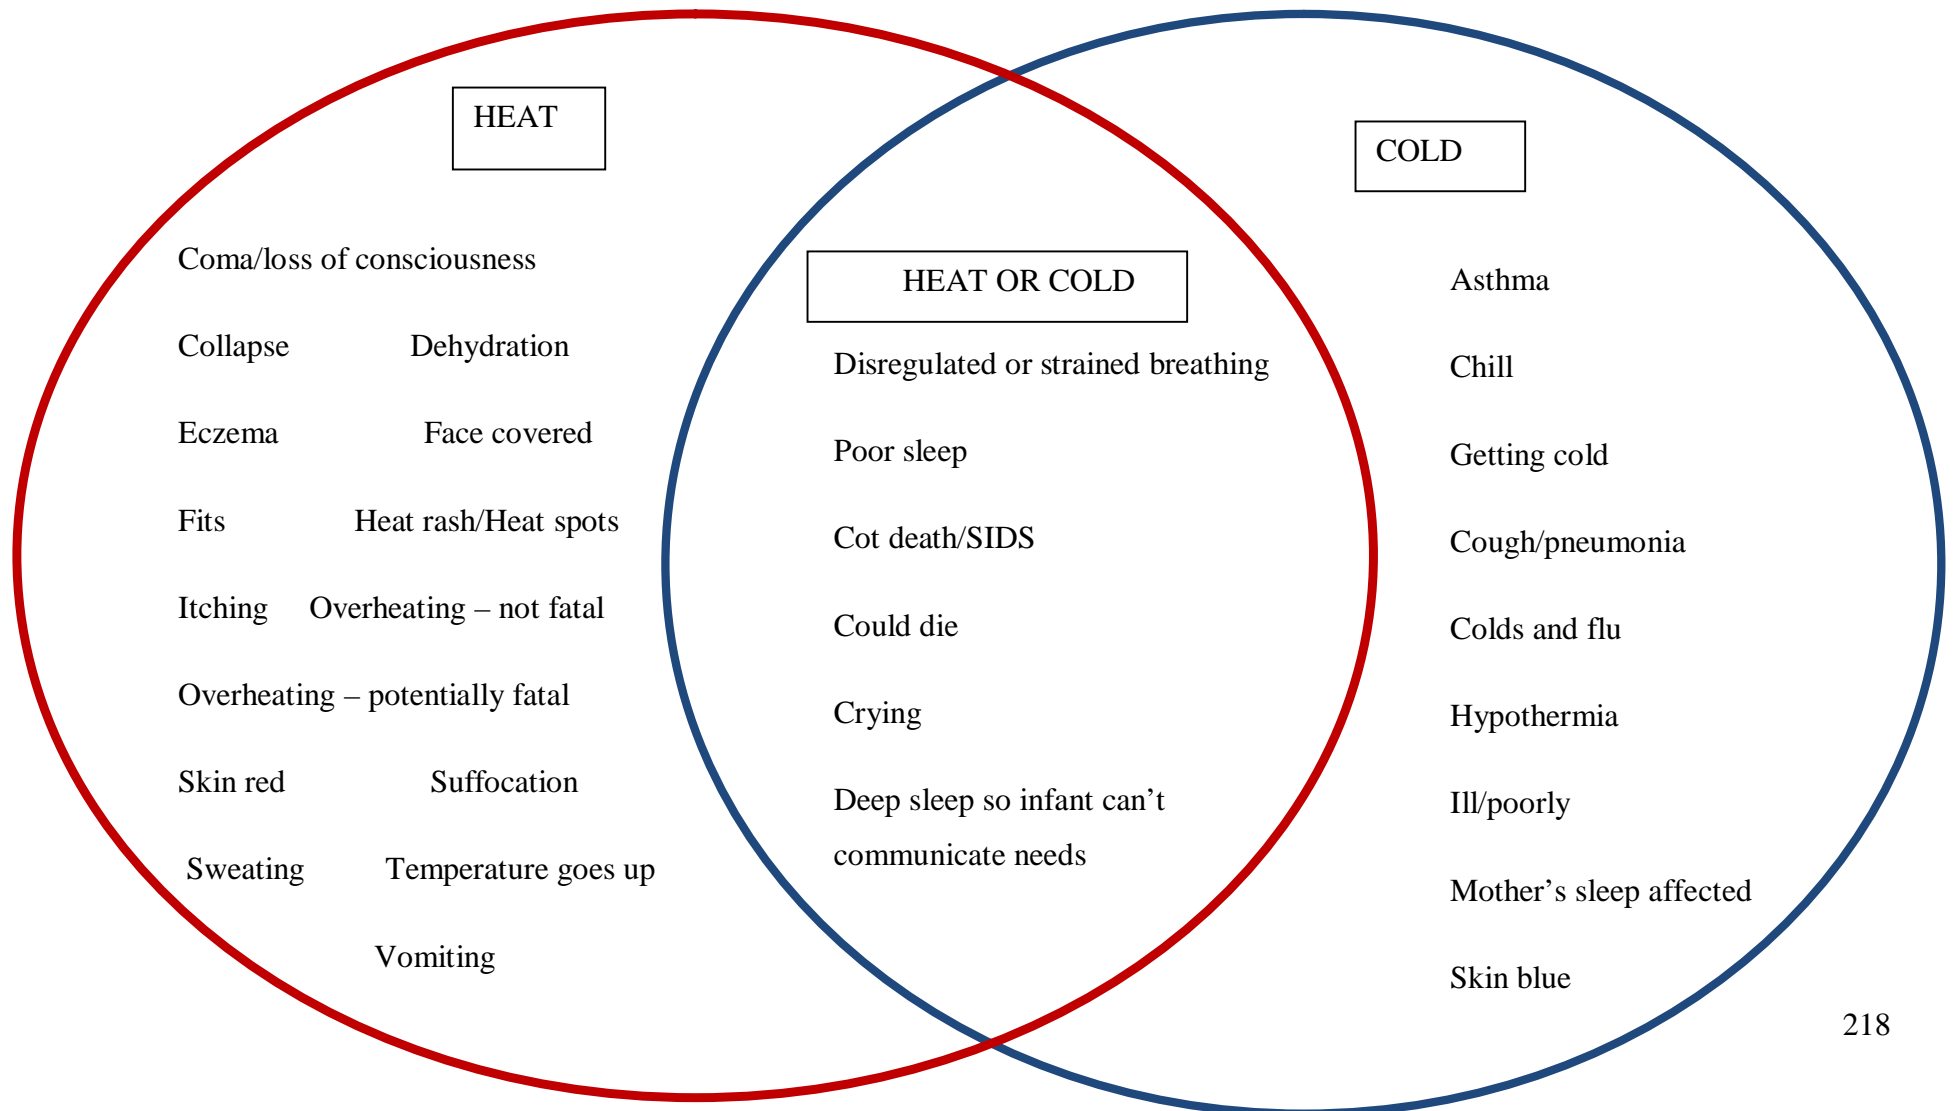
HEAT

Coma/loss of consciousness

Collapse Dehydration

Eczema Face covered

Fits Heat rash/Heat spots

Itching Overheating – not fatal

Overheating – potentially fatal

Skin red Suffocation

Sweating Temperature goes up

Vomiting

HEAT OR COLD

Disregulated or strained breathing

Poor sleep

Cot death/SIDS

Could die

Crying

Deep sleep so infant can't communicate needs

COLD

Asthma

Chill

Getting cold

Cough/pneumonia

Colds and flu

Hypothermia

Ill/poorly

Mother's sleep affected

Skin blue

218